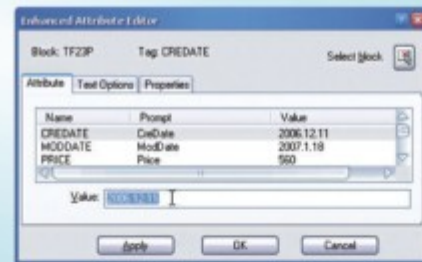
Enhanced Attribute Editor

Block: TF23P Tag: CREDATE Select block

Attribute Text Options Properties

| Name | Prompt | Value |
|---|---|---|
| CREDATE | CreDate | 2006.12.11 |
| MODDATE | ModDate | 2007.1.18 |
| PRICE | Price | 560 |

Value: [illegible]

Apply OK Cancel